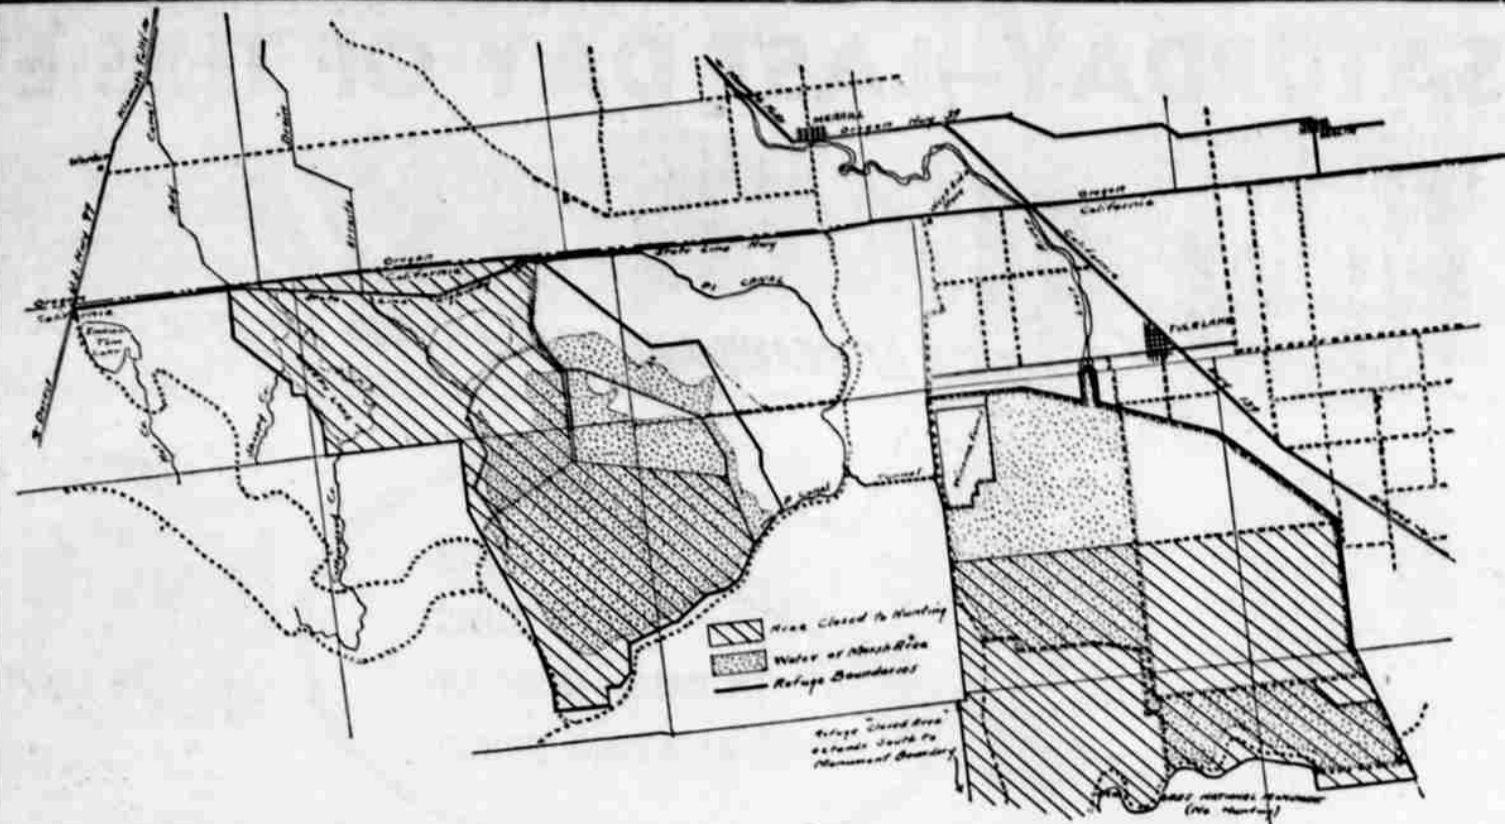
Klamath Falls
Worden
Canal
Hwy 97
Drain
Drain
MERRILL
Oregon Hwy 39
Oregon
California
Oregon
California
State Line Hwy
Oregon
California
Lower Klamath Lake
TULELAKE
Tunnel
Canal
Area Closed to Hunting
Water or Marsh Area
Refuge Boundaries
Refuge "Closed Area" extends South to Monument Boundary
LAVA BEDS NATIONAL MONUMENT (No Hunting)